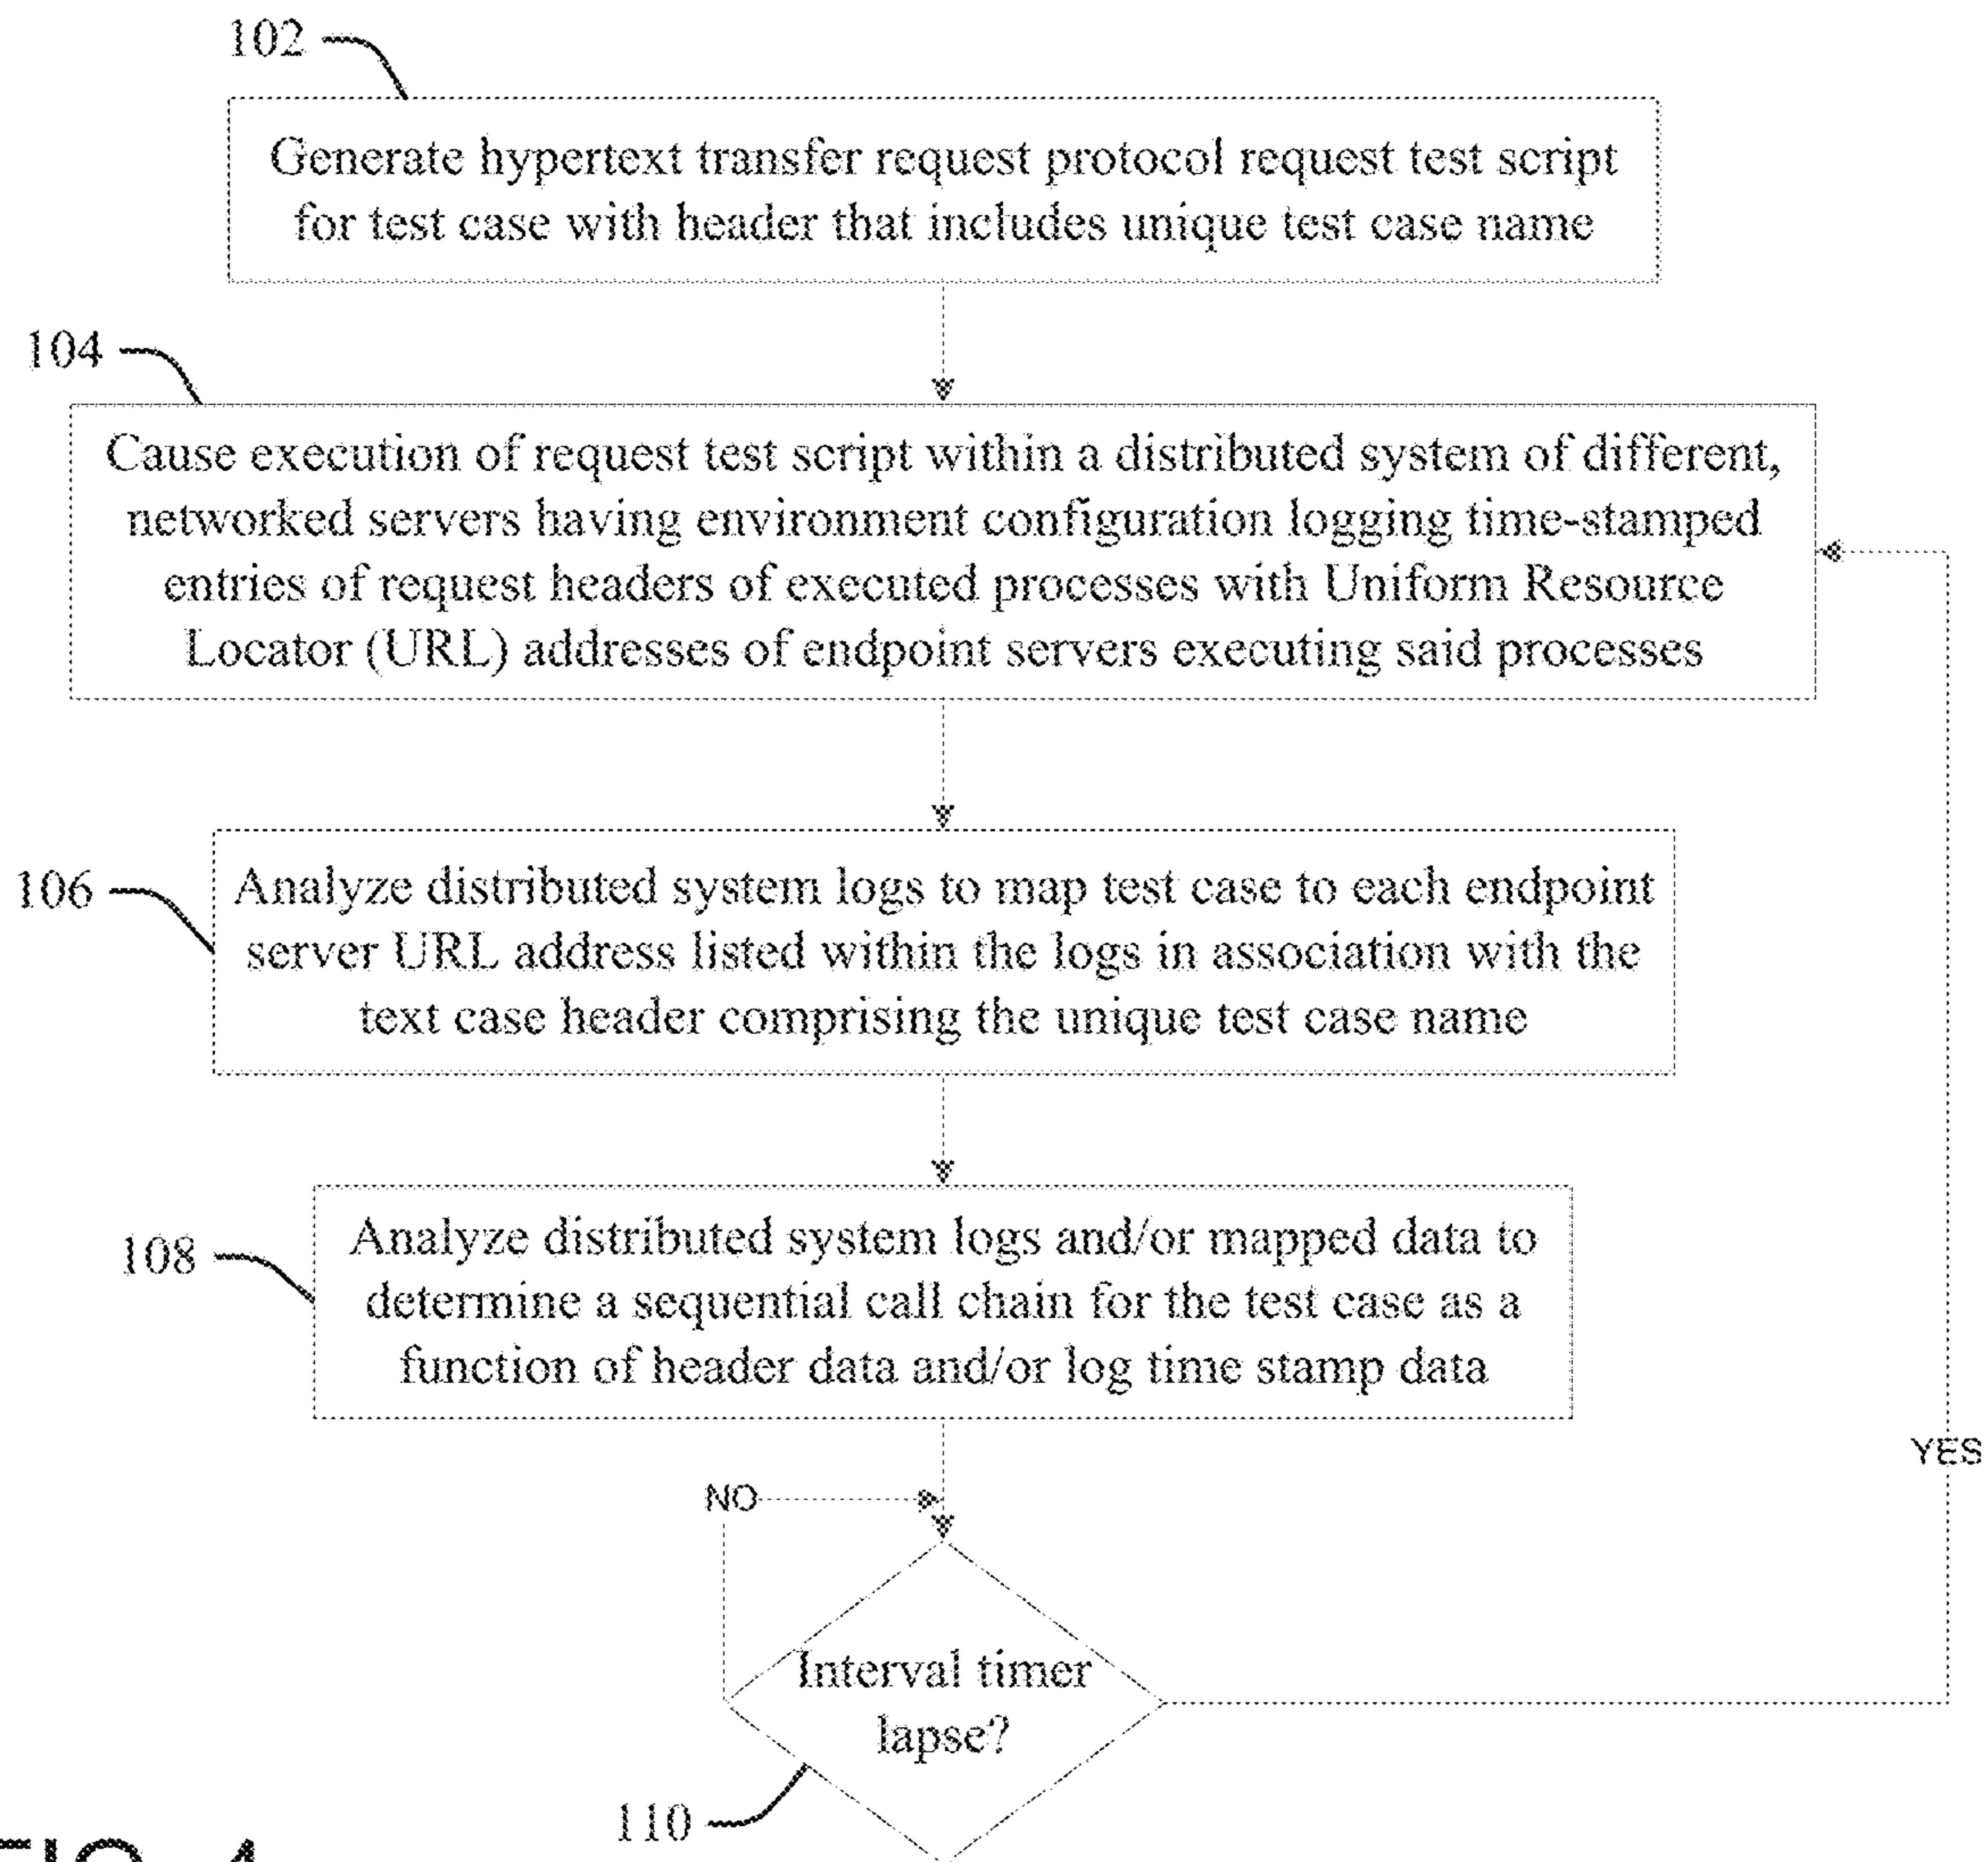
102

Generate hypertext transfer request protocol request test script for test case with header that includes unique test case name

104

Cause execution of request test script within a distributed system of different, networked servers having environment configuration logging time-stamped entries of request headers of executed processes with Uniform Resource Locator (URL) addresses of endpoint servers executing said processes

106

Analyze distributed system logs to map test case to each endpoint server URL address listed within the logs in association with the text case header comprising the unique test case name

108

Analyze distributed system logs and/or mapped data to determine a sequential call chain for the test case as a function of header data and/or log time stamp data

YES

NO

Interval timer lapse?

110

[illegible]